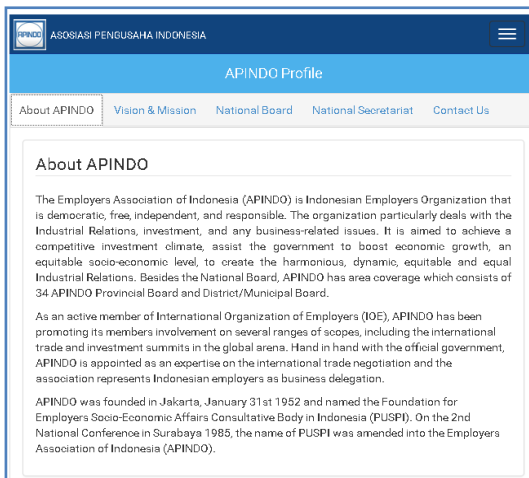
APINDO ASOSIASI PENGUSAHA INDONESIA

APINDO Profile

About APINDO Vision & Mission National Board National Secretariat Contact Us

About APINDO

The Employers Association of Indonesia (APINDO) is Indonesian Employers Organization that is democratic, free, independent, and responsible. The organization particularly deals with the Industrial Relations, investment, and any business-related issues. It is aimed to achieve a competitive investment climate, assist the government to boost economic growth, an equitable socio-economic level, to create the harmonious, dynamic, equitable and equal Industrial Relations. Besides the National Board, APINDO has area coverage which consists of 34 APINDO Provincial Board and District/Municipal Board.

As an active member of International Organization of Employers (IOE), APINDO has been promoting its members involvement on several ranges of scopes, including the international trade and investment summits in the global arena. Hand in hand with the official government, APINDO is appointed as an expertise on the international trade negotiation and the association represents Indonesian employers as business delegation.

APINDO was founded in Jakarta, January 31st 1952 and named the Foundation for Employers Socio-Economic Affairs Consultative Body in Indonesia (PUSPI). On the 2nd National Conference in Surabaya 1985, the name of PUSPI was amended into the Employers Association of Indonesia (APINDO).